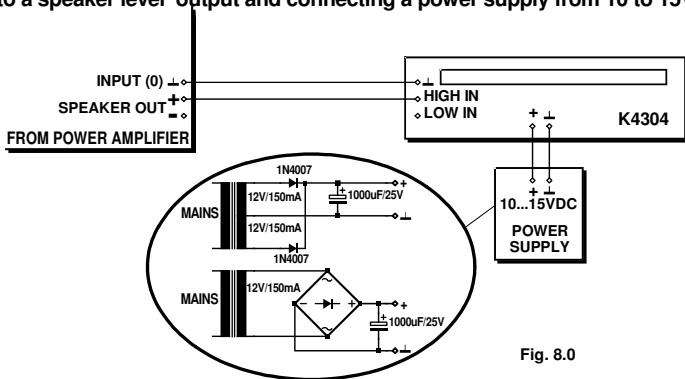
to a speaker level output and connecting a power supply from 10 to 15

INPUT (0)
SPEAKER OUT + -
FROM POWER AMPLIFIER

HIGH IN
LOW IN
+
K4304

1N4007
MAINS
12V/150mA
1000uF/25V
12V/150mA
1N4007
+

+
10...15VDC
POWER SUPPLY

MAINS
12V/150mA
+
1000uF/25V

Fig. 8.0